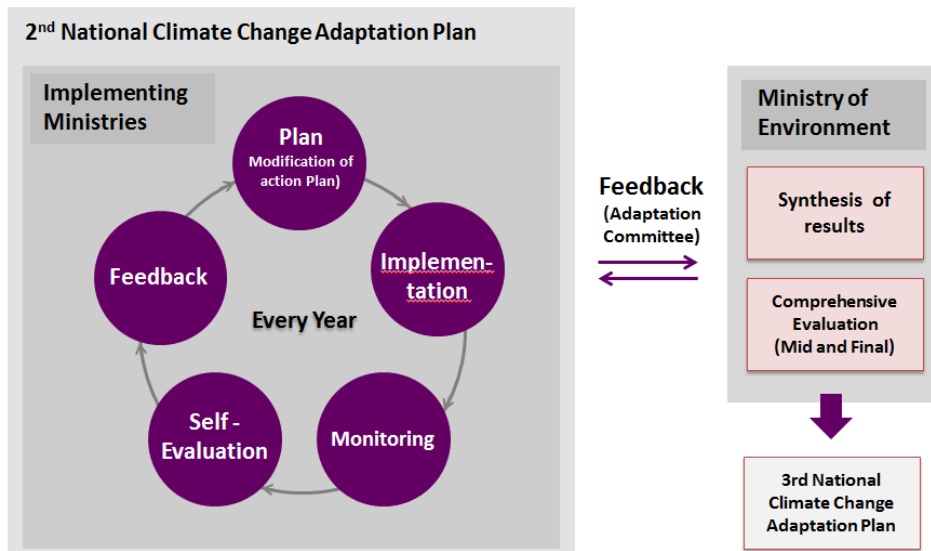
2$^{nd}$ National Climate Change Adaptation Plan

Implementing Ministries

Plan
Modification of action Plan)

Implementation

Monitoring

Self - Evaluation

Feedback

Every Year

Feedback
(Adaptation Committee)

Ministry of Environment

Synthesis of results

Comprehensive Evaluation
(Mid and Final)

3rd National Climate Change Adaptation Plan